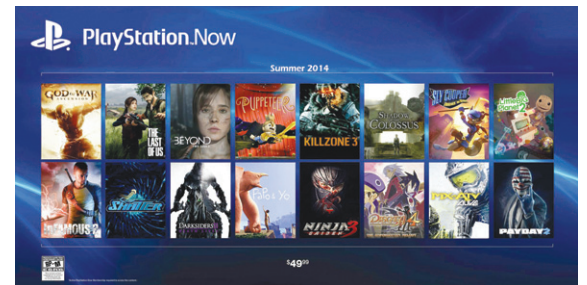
PlayStation.Now

Summer 2014

GOD OF WAR ASCENSION

THE LAST OF US

BEYOND

PUPPETEER

KILLZONE 3

SHADOW OF THE COLOSSUS

SLY COOPER

LittleBigPlanet 2

INFAMOUS 2

Shatter

DARKSIDERS II

Papo & Yo

NINJA GAIDEN 3

Disgaea 4

PIXEL JUNK

PAYDAY 2

$49^{99}$